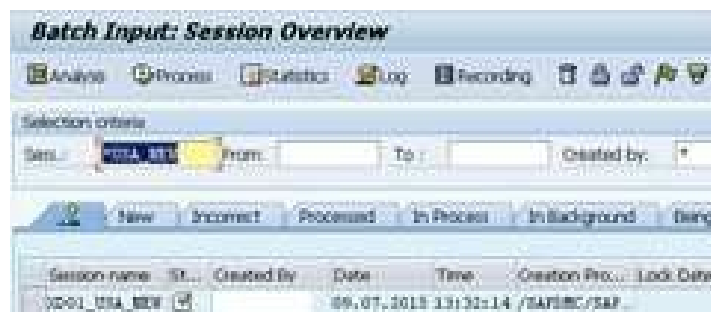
Batch Input: Session Overview

Analysis Process Statistics Log Recording

Selection criteria

Sess.: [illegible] From: To: Created by: *

New Incorrect Processed In Process In Background Being

| Session name | St... | Created By | Date | Time | Creation Pro... | Lock Date |
|---|---|---|---|---|---|---|
| XD01_USA_NEW | | | 09.07.2015 | 13:32:14 | /SAPDMC/SAP... | |